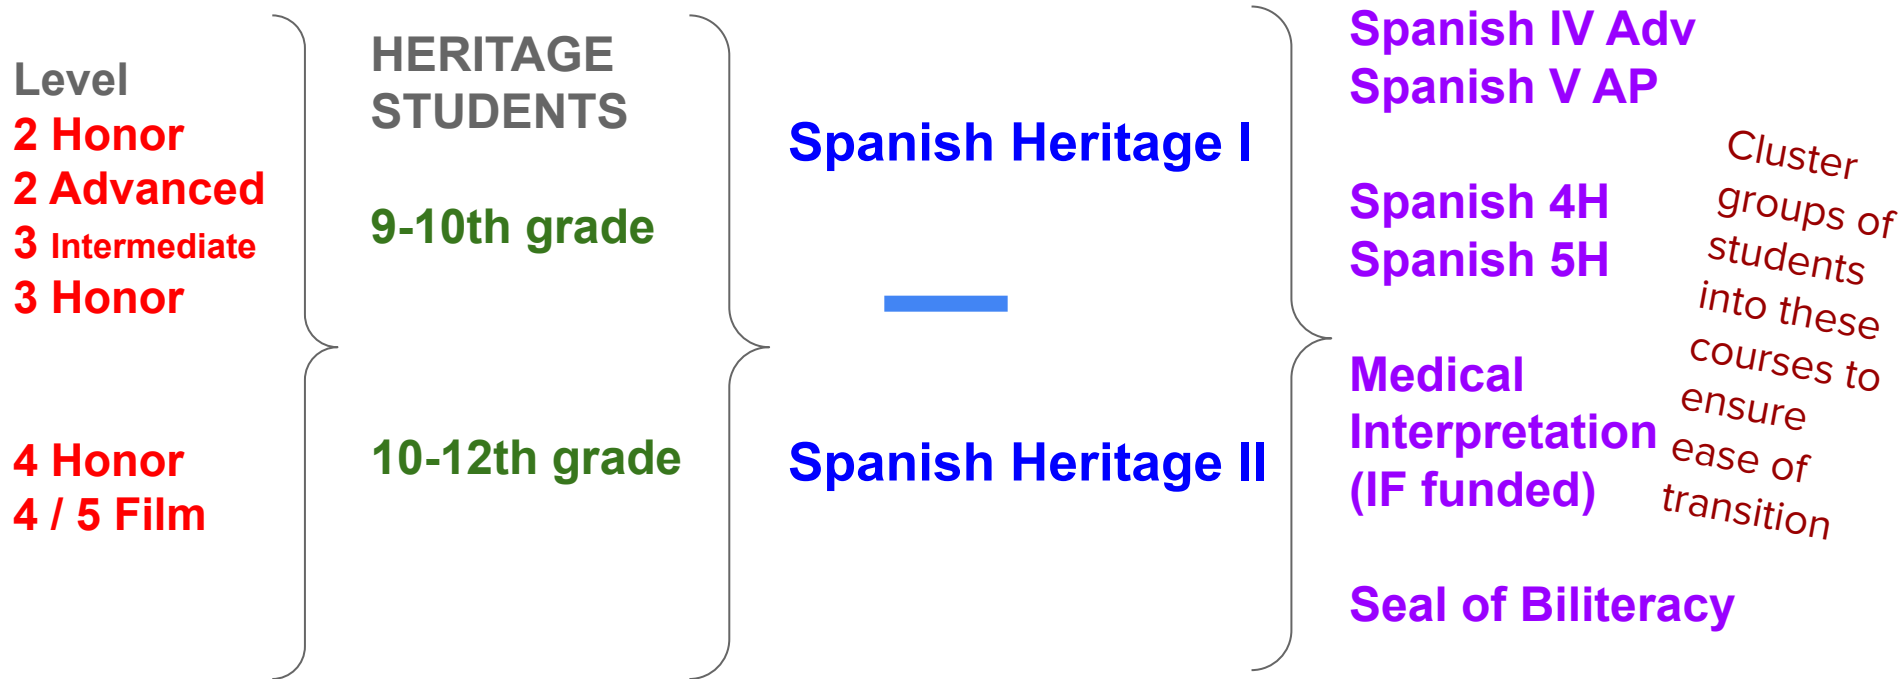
Level
2 Honor
2 Advanced
3 Intermediate
3 Honor

4 Honor
4 / 5 Film

HERITAGE STUDENTS

9-10th grade

10-12th grade

Spanish Heritage I

Spanish Heritage II

Spanish IV Adv
Spanish V AP

Spanish 4H
Spanish 5H

Medical Interpretation (IF funded)

Seal of Biliteracy

Cluster groups of students into these courses to ensure ease of transition